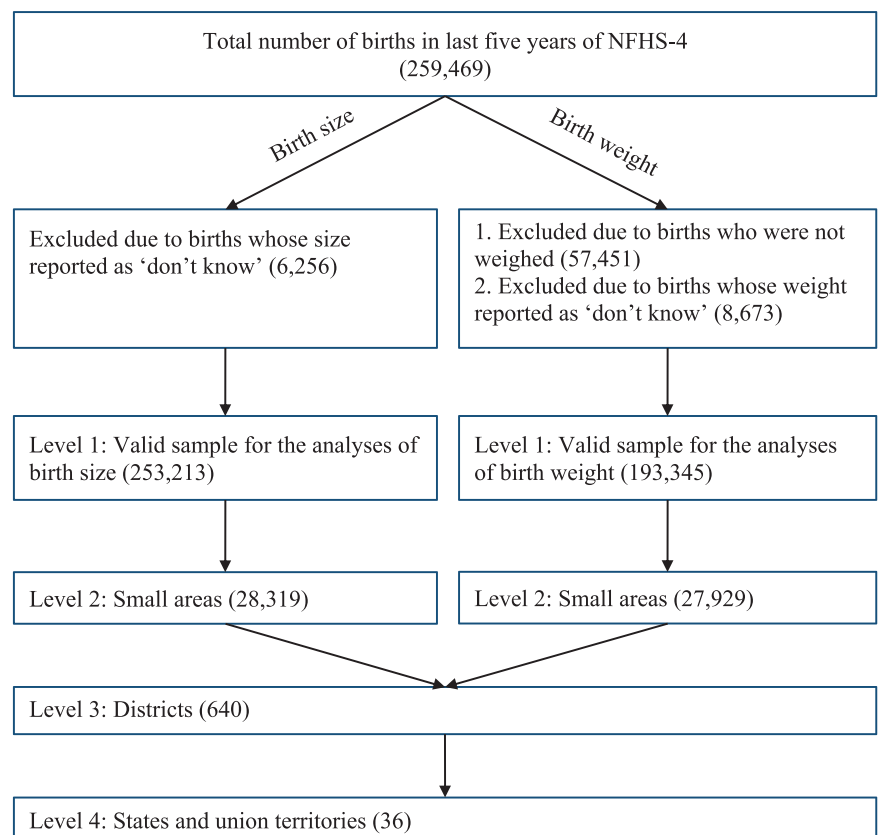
Total number of births in last five years of NFHS-4
(259,469)

Birth size

Birth weight

Excluded due to births whose size reported as 'don't know' (6,256)

1. Excluded due to births who were not weighed (57,451)
2. Excluded due to births whose weight reported as 'don't know' (8,673)

Level 1: Valid sample for the analyses of birth size (253,213)

Level 1: Valid sample for the analyses of birth weight (193,345)

Level 2: Small areas (28,319)

Level 2: Small areas (27,929)

Level 3: Districts (640)

Level 4: States and union territories (36)